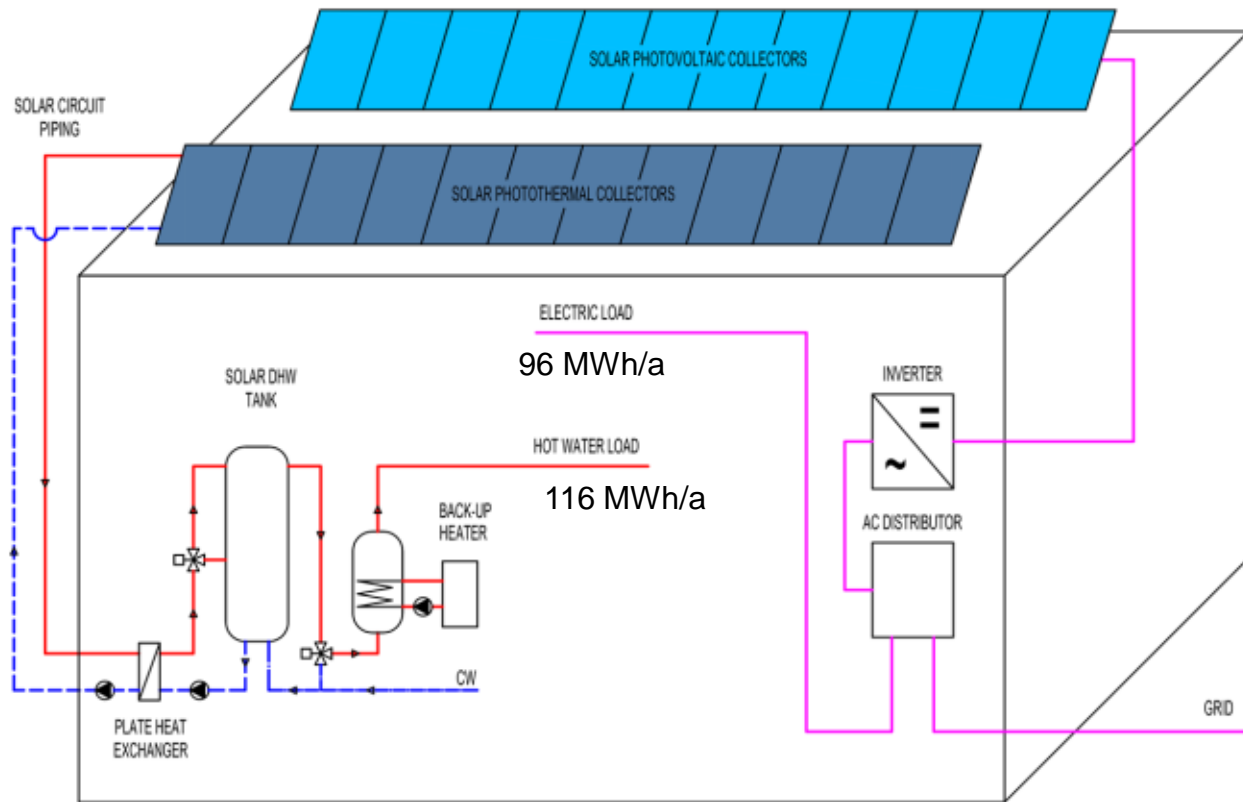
SOLAR PHOTOVOLTAIC COLLECTORS

SOLAR CIRCUIT PIPING

SOLAR PHOTOTHERMAL COLLECTORS

ELECTRIC LOAD

96 MWh/a

SOLAR DHW TANK

INVERTER

HOT WATER LOAD

116 MWh/a

BACK-UP HEATER

AC DISTRIBUTOR

CW

GRID

PLATE HEAT EXCHANGER